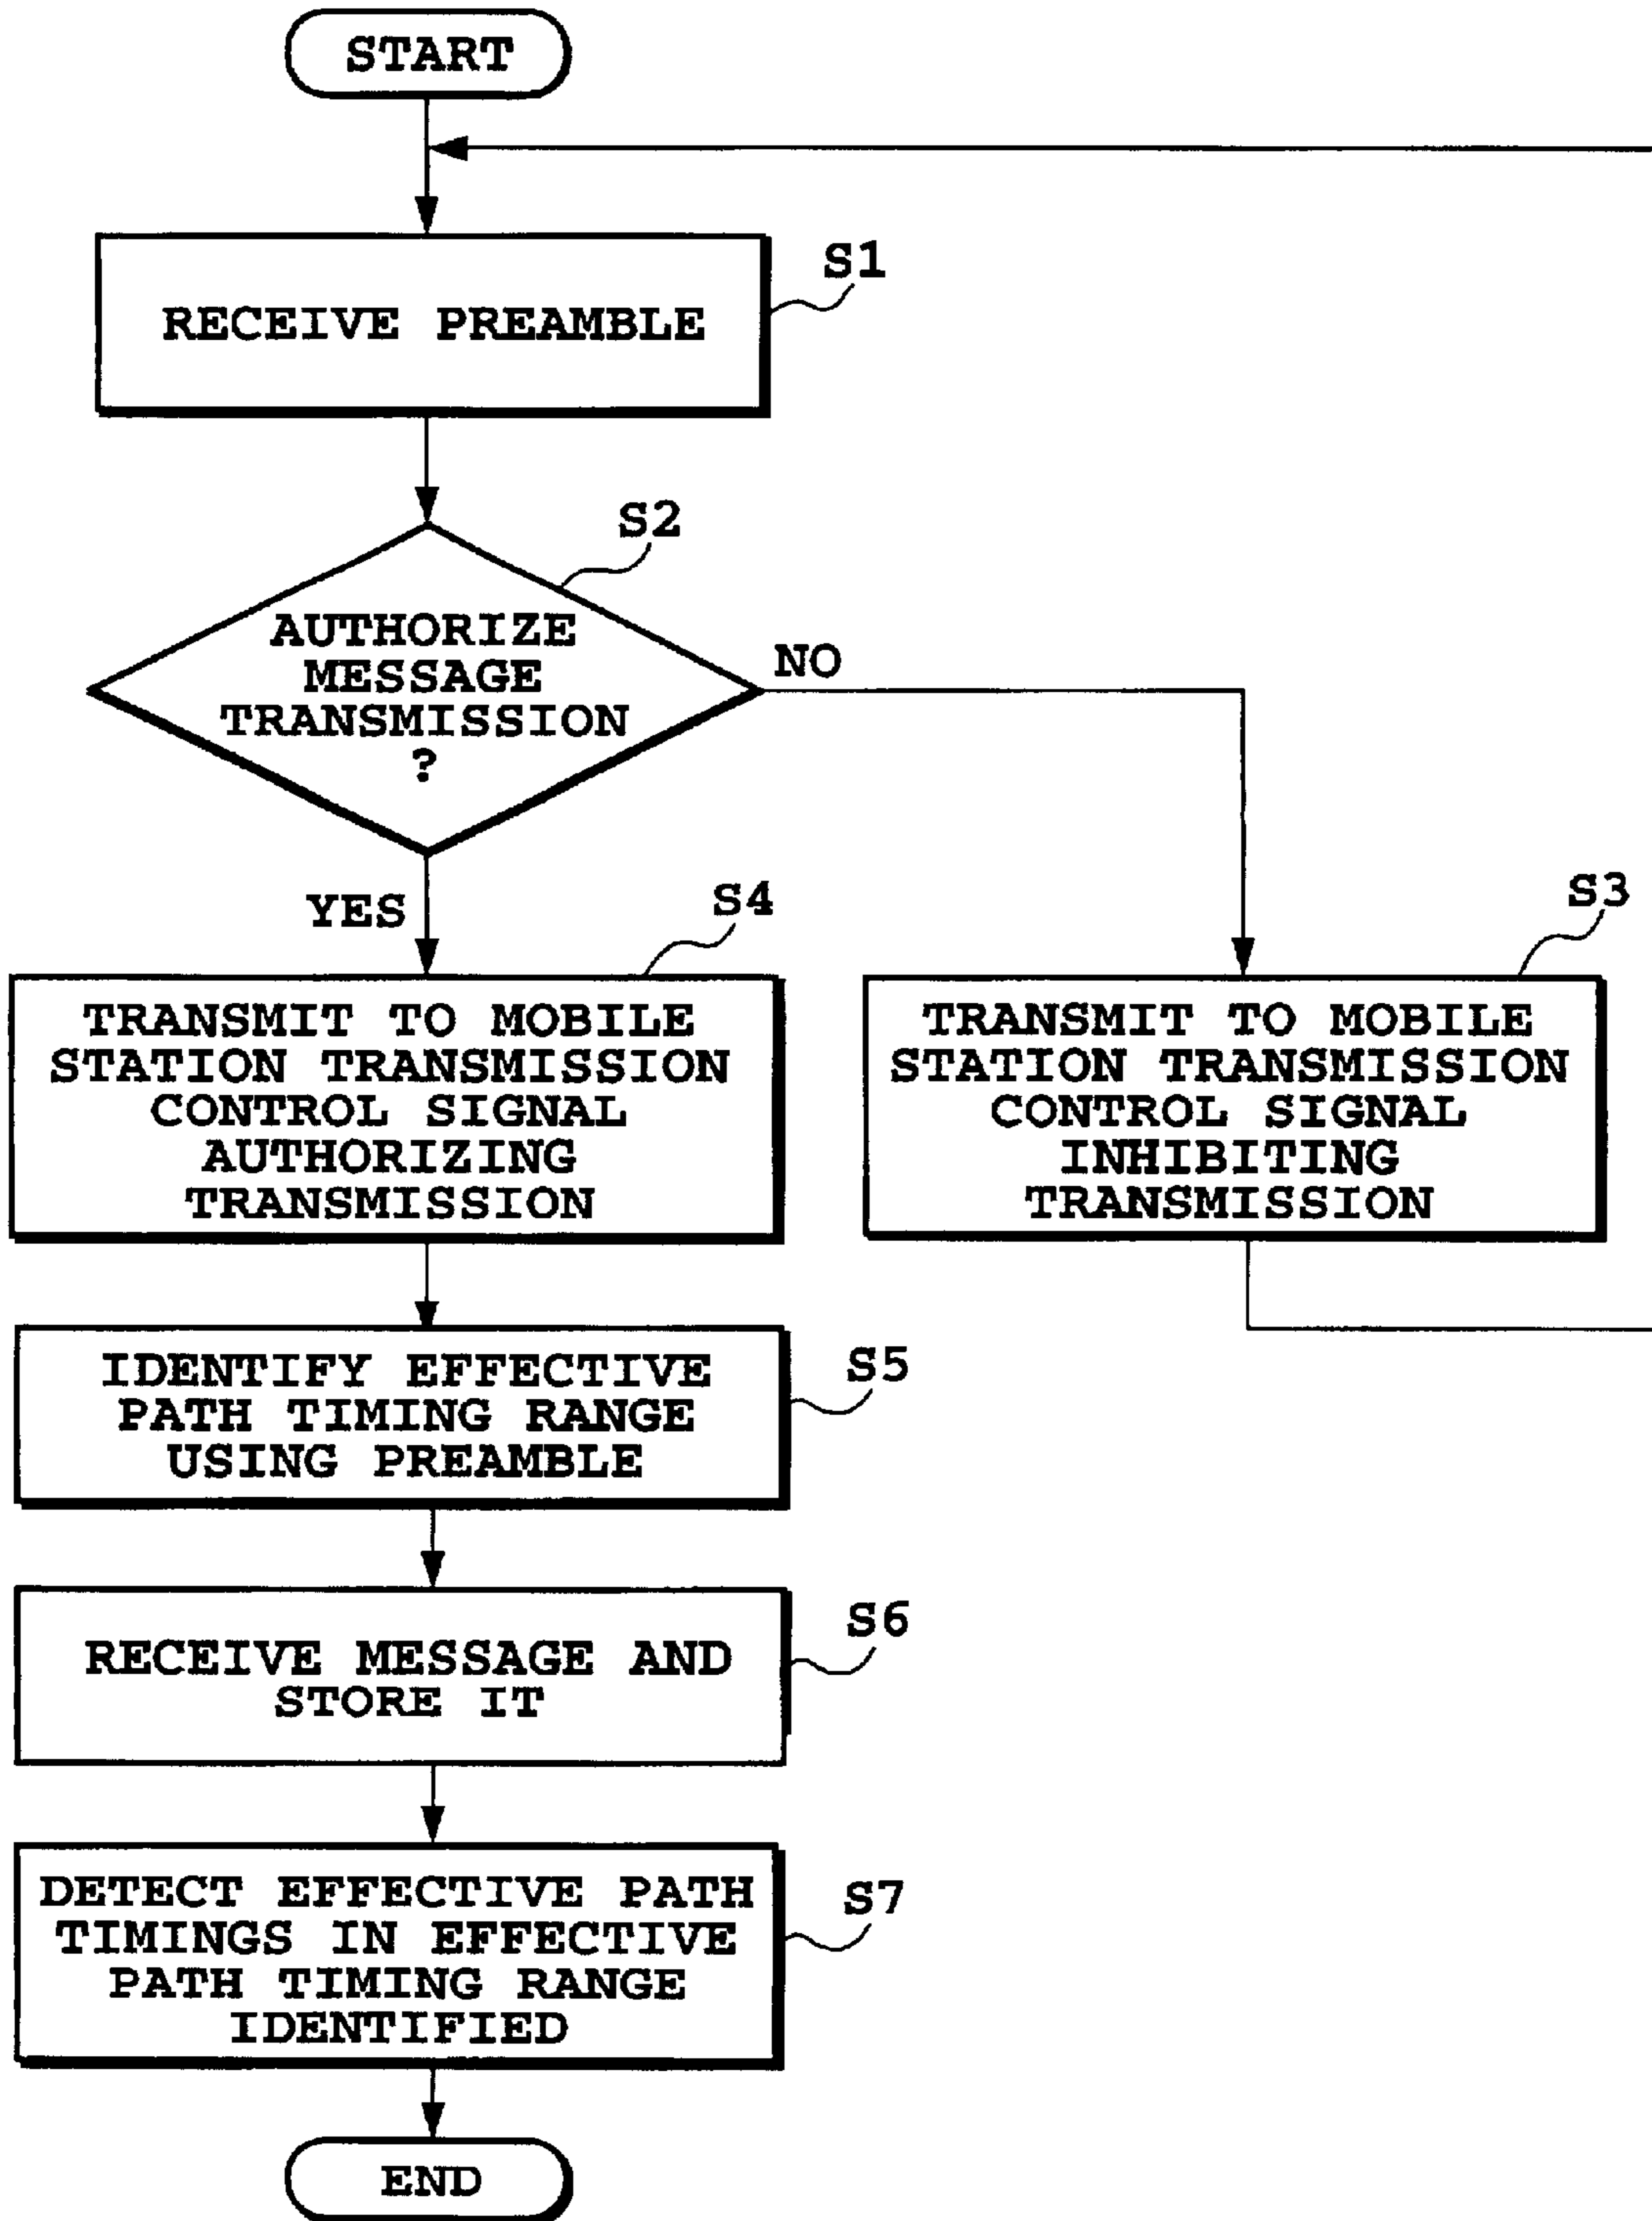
START

S1
RECEIVE PREAMBLE

S2
AUTHORIZE MESSAGE TRANSMISSION ?

NO

YES

S4
TRANSMIT TO MOBILE STATION TRANSMISSION CONTROL SIGNAL AUTHORIZING TRANSMISSION

S3
TRANSMIT TO MOBILE STATION TRANSMISSION CONTROL SIGNAL INHIBITING TRANSMISSION

S5
IDENTIFY EFFECTIVE PATH TIMING RANGE USING PREAMBLE

S6
RECEIVE MESSAGE AND STORE IT

S7
DETECT EFFECTIVE PATH TIMINGS IN EFFECTIVE PATH TIMING RANGE IDENTIFIED

END